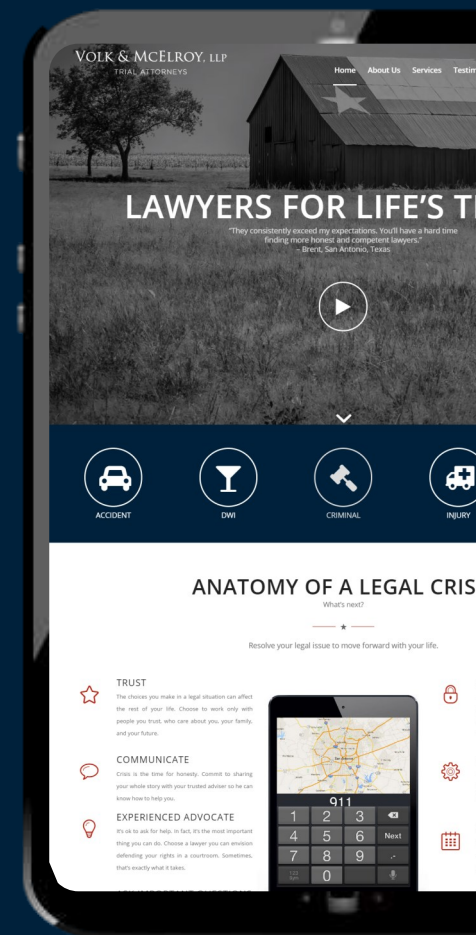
VOLK & MCELROY, LLP
TRIAL ATTORNEYS

Home About Us Services Testim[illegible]

LAWYERS FOR LIFE'S T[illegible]

"They consistently exceed my expectations. You'll have a hard time finding more honest and competent lawyers."
– Brent, San Antonio, Texas

ACCIDENT
DWI
CRIMINAL
INJURY

ANATOMY OF A LEGAL CRIS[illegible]
What's next?

Resolve your legal issue to move forward with your life.

TRUST
The choices you make in a legal situation can affect the rest of your life. Choose to work only with people you trust, who care about you, your family, and your future.

COMMUNICATE
Crisis is the time for honesty. Commit to sharing your whole story with your trusted adviser so he can know how to help you.

EXPERIENCED ADVOCATE
It's ok to ask for help. In fact, it's the most important thing you can do. Choose a lawyer you can envision defending your rights in a courtroom. Sometimes, that's exactly what it takes.

911
1 2 3
4 5 6 Next
7 8 9
0